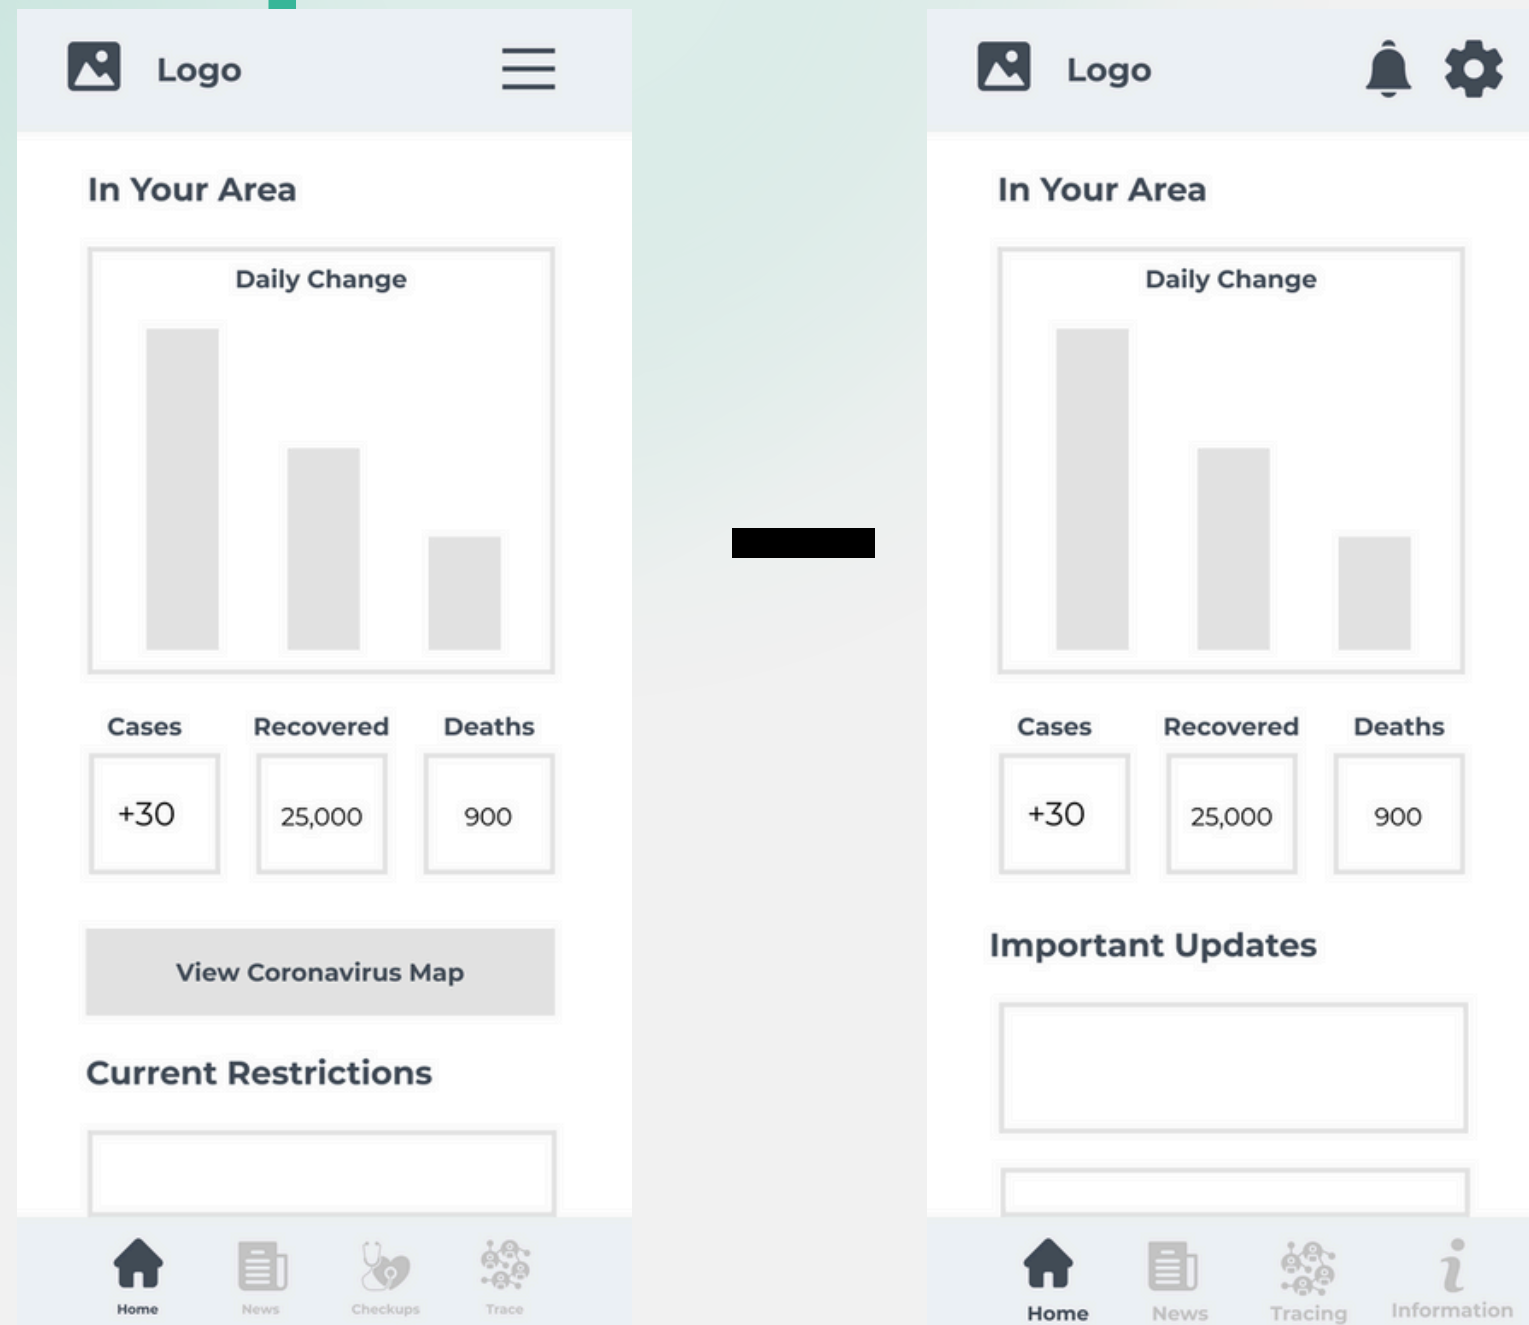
Logo

In Your Area

Daily Change

Cases
Recovered
Deaths

+30
25,000
900

View Coronavirus Map

Current Restrictions

Home
News
Checkups
Trace

Logo

In Your Area

Daily Change

Cases
Recovered
Deaths

+30
25,000
900

Important Updates

Home
News
Tracing
Information